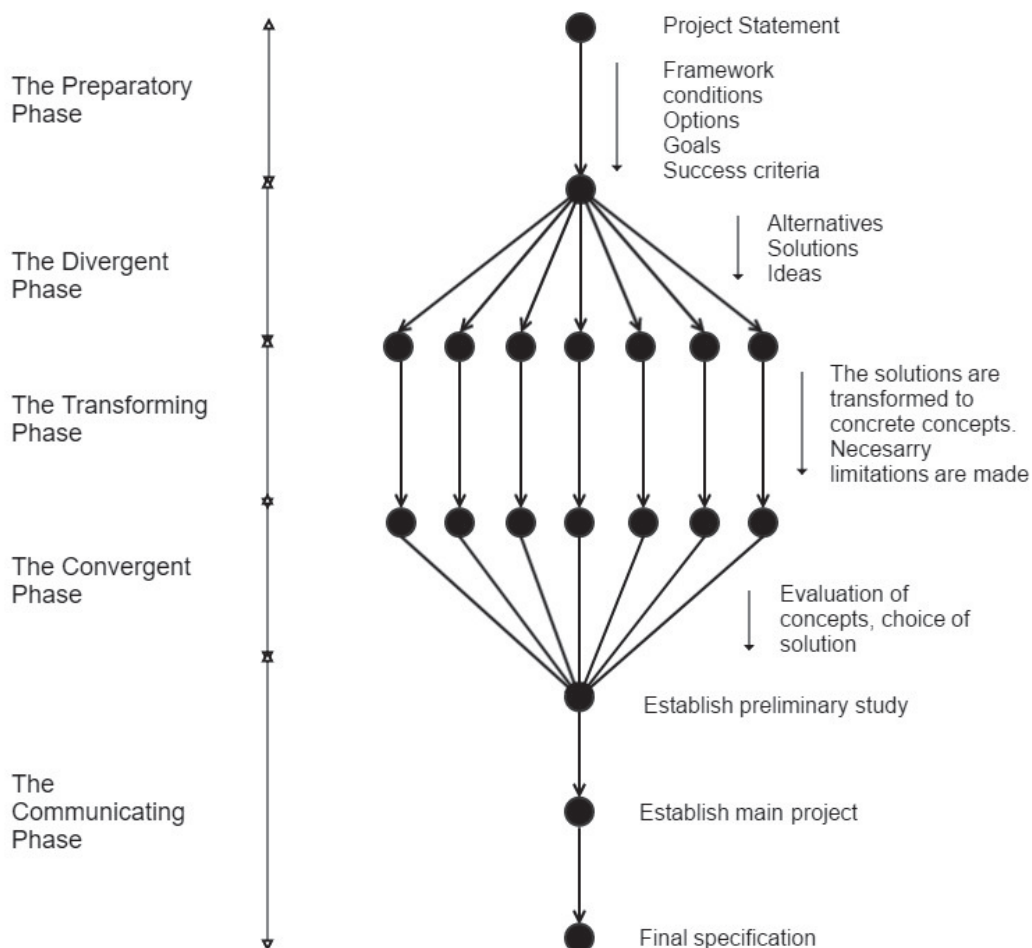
The Preparatory Phase

Project Statement

Framework conditions
Options
Goals
Success criteria

The Divergent Phase

Alternatives
Solutions
Ideas

The Transforming Phase

The solutions are transformed to concrete concepts. Necesarry limitations are made

The Convergent Phase

Evaluation of concepts, choice of solution

Establish preliminary study

The Communicating Phase

Establish main project

Final specification